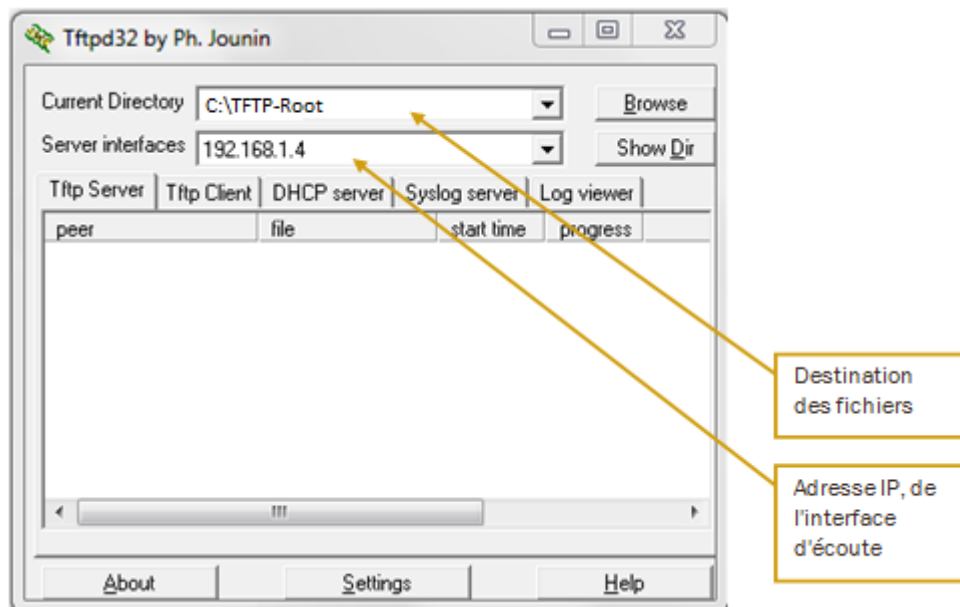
Tftpd32 by Ph. Jounin

Current Directory C:\TFTP-Root
Server interfaces 192.168.1.4

Browse
Show Dir

Tftp Server | Tftp Client | DHCP server | Syslog server | Log viewer

| peer | file | start time | progress |
|---|---|---|---|

III

About
Settings
Help

Destination des fichiers

Adresse IP, de l'interface d'écoute